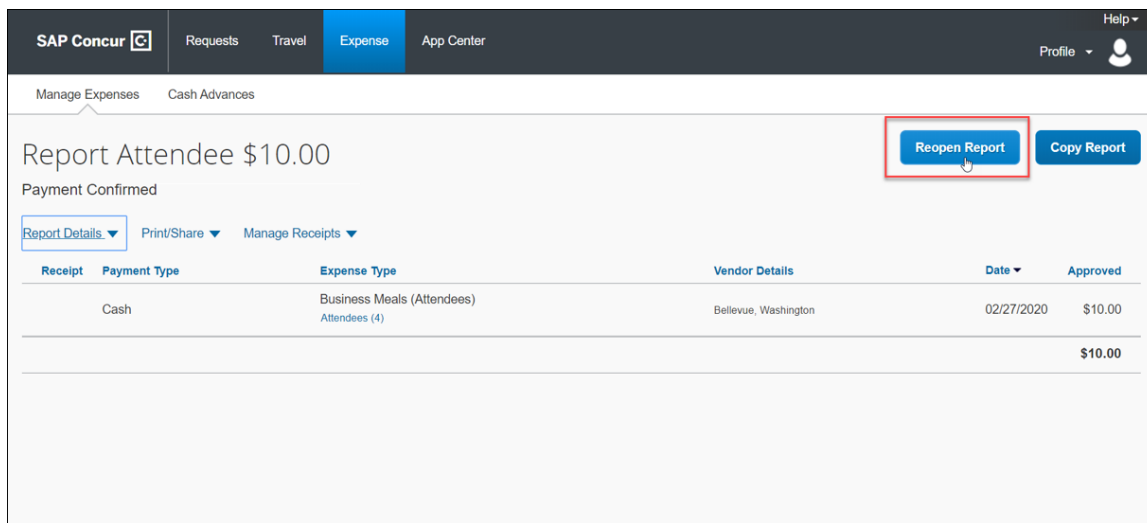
SAP Concur

Requests Travel Expense App Center

Help

Profile

Manage Expenses Cash Advances

Report Attendee $10.00

Payment Confirmed

Reopen Report

Copy Report

Report Details Print/Share Manage Receipts

| Receipt | Payment Type | Expense Type | Vendor Details | Date | Approved |
|---|---|---|---|---|---|
| | Cash | Business Meals (Attendees) Attendees (4) | Bellevue, Washington | 02/27/2020 | $10.00 |
| | | | | | $10.00 |